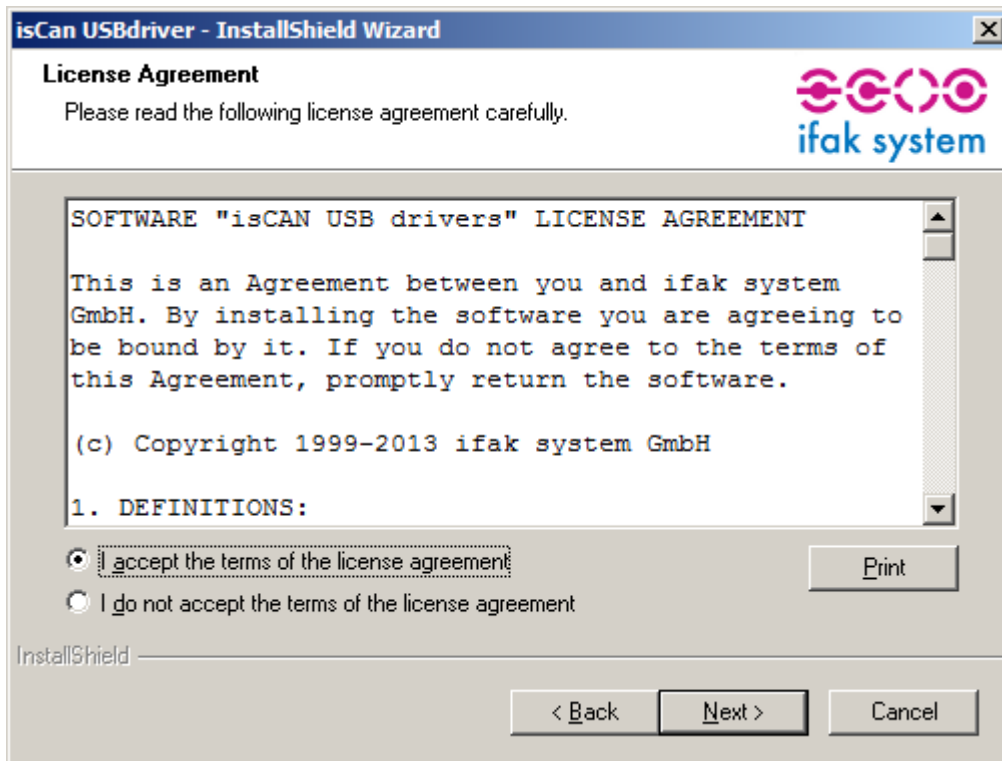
isCan USBdriver - InstallShield Wizard

License Agreement

Please read the following license agreement carefully.

ifak system

SOFTWARE "isCAN USB drivers" LICENSE AGREEMENT

This is an Agreement between you and ifak system GmbH. By installing the software you are agreeing to be bound by it. If you do not agree to the terms of this Agreement, promptly return the software.

(c) Copyright 1999-2013 ifak system GmbH

1. DEFINITIONS:

I accept the terms of the license agreement

I do not accept the terms of the license agreement

Print

InstallShield

< Back

Next >

Cancel